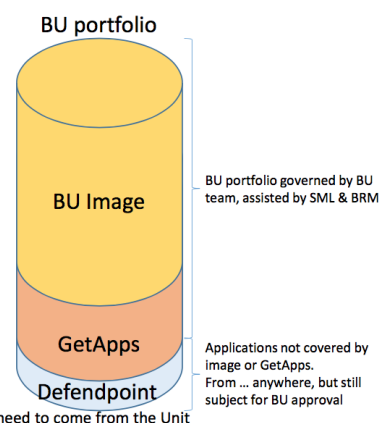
BU portfolio

BU Image

GetApps

Defendpoint

BU portfolio governed by BU team, assisted by SML & BRM

Applications not covered by image or GetApps.
From … anywhere, but still subject for BU approval

need to come from the Unit